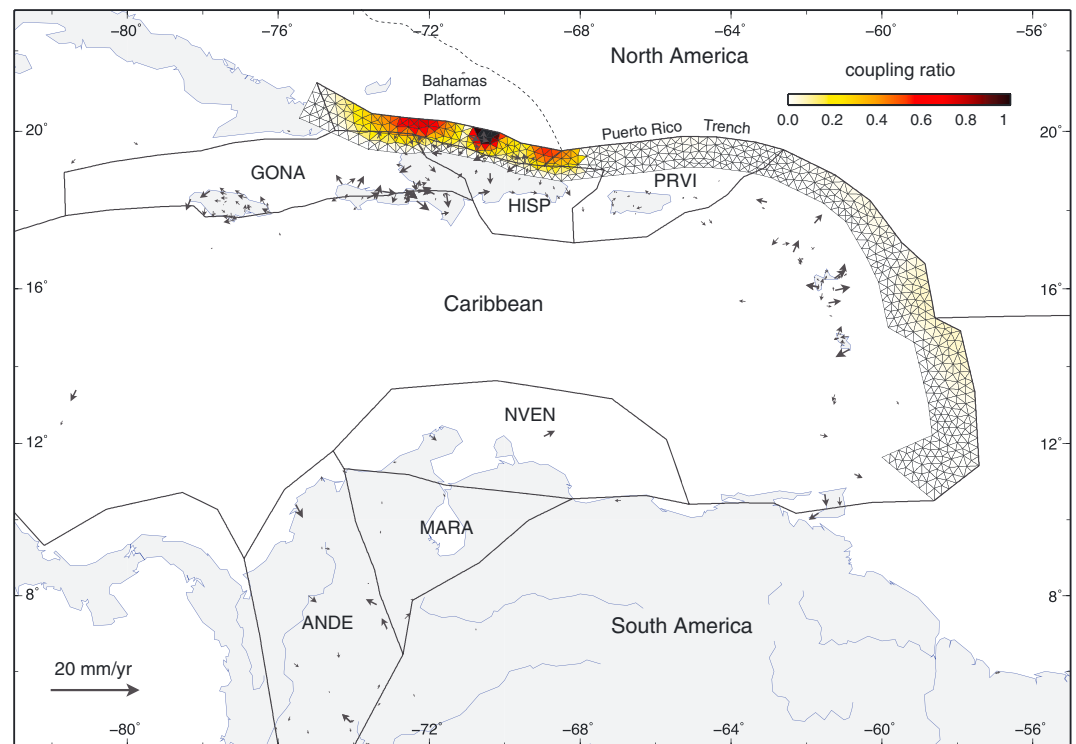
-80° -76° -72° -68° -64° -60° -56°

North America

coupling ratio

0.0 0.2 0.4 0.6 0.8 1

Bahamas Platform

Puerto Rico Trench

20° 20°

GONA

PRVI

HISP

16° 16°

Caribbean

12° 12°

NVEN

MARA

8° 8°

ANDE

South America

20 mm/yr

-80° -72° -68° -64° -60° -56°